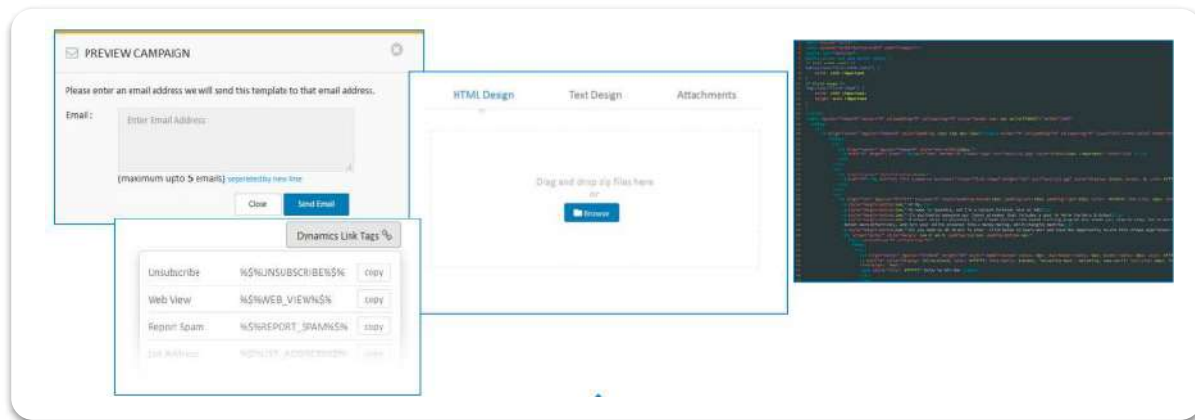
PREVIEW CAMPAIGN

Please enter an email address we will send this template to that email address.

Email :

Enter Email Address

(maximum upto 5 emails) seperated by new line

Close

Send Email

HTML Design

Text Design

Attachments

Drag and drop zip files here

or

Browse

Dynamics Link Tags

| | | |
|---|---|---|
| Unsubscribe | %$%UNSUBSCRIBE%$% | copy |
| Web View | %$%WEB_VIEW%$% | copy |
| Report Spam | %$%REPORT_SPAM%$% | copy |
| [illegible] | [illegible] | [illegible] |